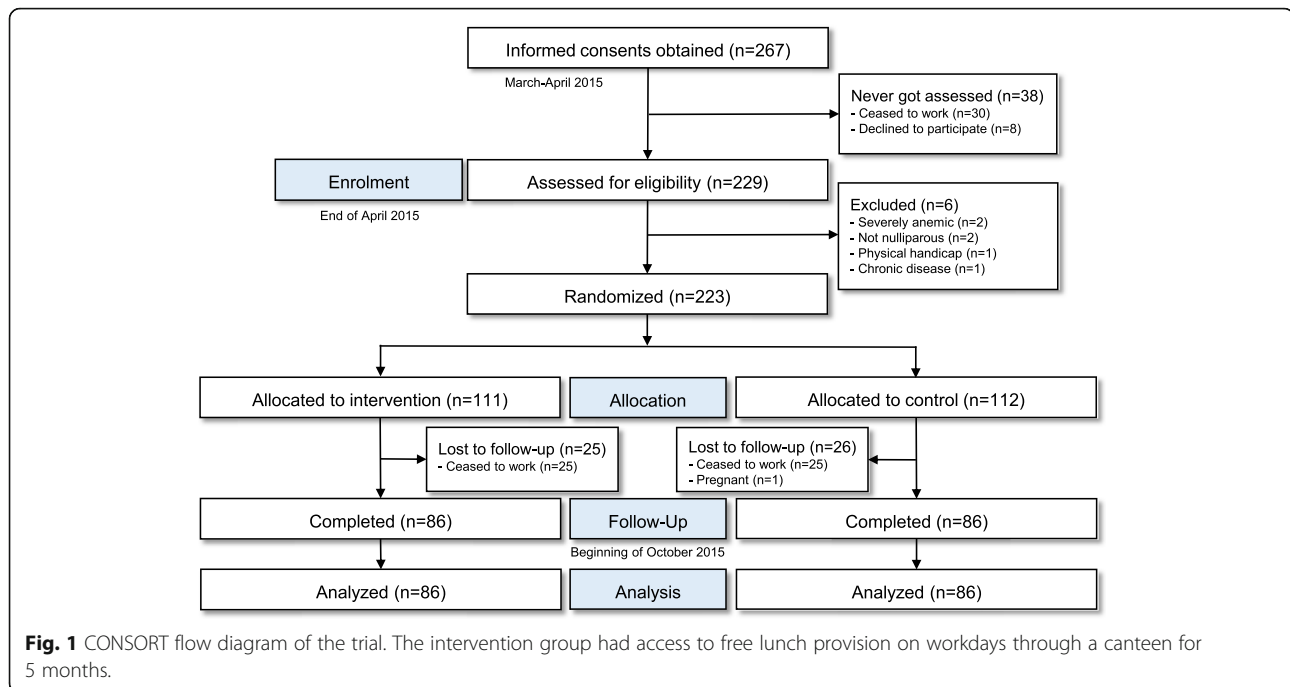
Informed consents obtained (n=267)

March-April 2015

Never got assessed (n=38)
- Ceased to work (n=30)
- Declined to participate (n=8)

Enrolment

End of April 2015

Assessed for eligibility (n=229)

Excluded (n=6)
- Severely anemic (n=2)
- Not nulliparous (n=2)
- Physical handicap (n=1)
- Chronic disease (n=1)

Randomized (n=223)

Allocated to intervention (n=111)

Allocation

Allocated to control (n=112)

Lost to follow-up (n=25)
- Ceased to work (n=25)

Lost to follow-up (n=26)
- Ceased to work (n=25)
- Pregnant (n=1)

Completed (n=86)

Follow-Up

Beginning of October 2015

Completed (n=86)

Analyzed (n=86)

Analysis

Analyzed (n=86)

**Fig. 1** CONSORT flow diagram of the trial. The intervention group had access to free lunch provision on workdays through a canteen for 5 months.